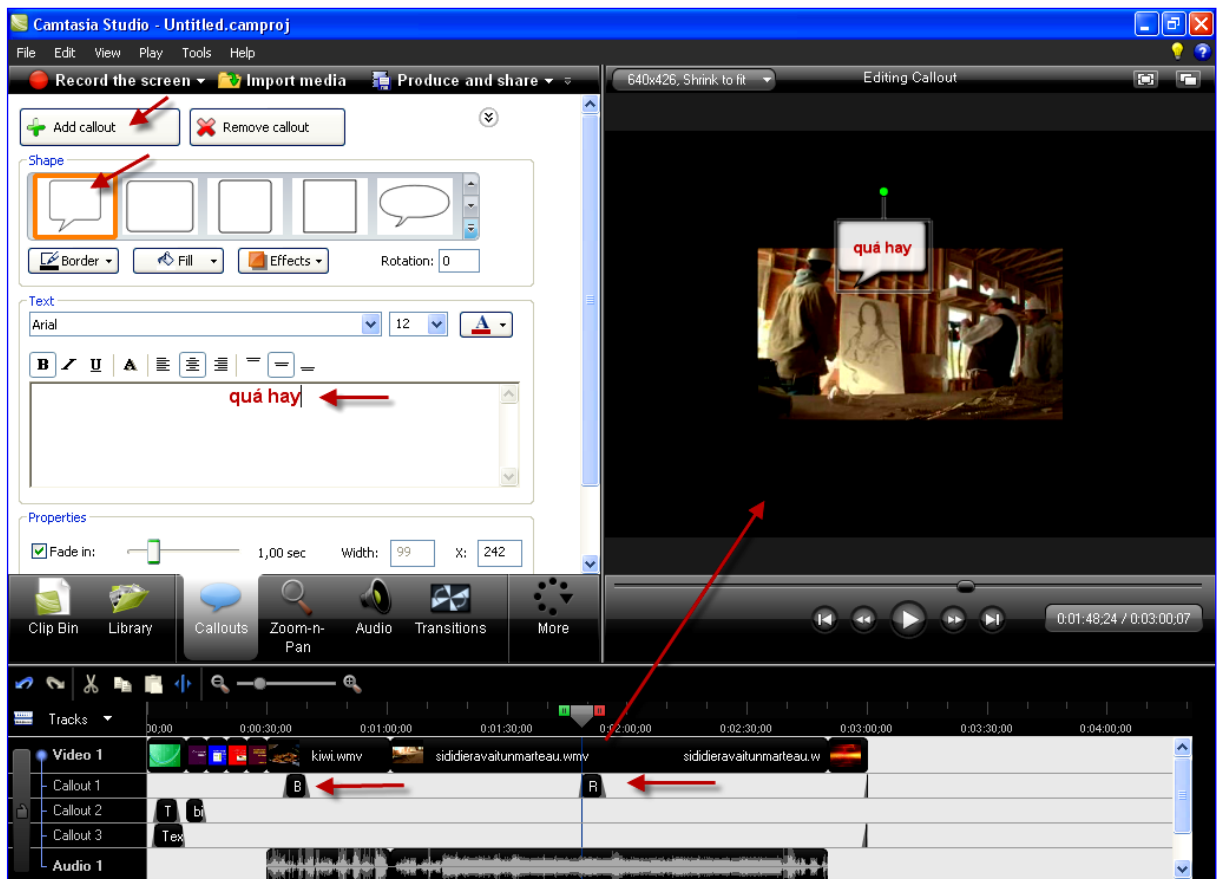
Camtasia Studio - Untitled.camproj

File Edit View Play Tools Help

Record the screen ▾ Import media Produce and share ▾

640x426, Shrink to fit ▾ Editing Callout

Add callout Remove callout

Shape

Border ▾ Fill ▾ Effects ▾ Rotation: 0

Text

Arial 12

B I U A

quá hay

Properties

Fade in: 1,00 sec Width: 99 X: 242

quá hay

Clip Bin Library Callouts Zoom-n-Pan Audio Transitions More

0:01:48;24 / 0:03:00;07

Tracks ▾

00;00 0:00:30;00 0:01:00;00 0:01:30;00 0:02:00;00 0:02:30;00 0:03:00;00 0:03:30;00 0:04:00;00

Video 1 kiwi.wmv sididieravaitunmarteau.wmv sididieravaitunmarteau.w

Callout 1 B R

Callout 2 T bi

Callout 3 Tex

Audio 1